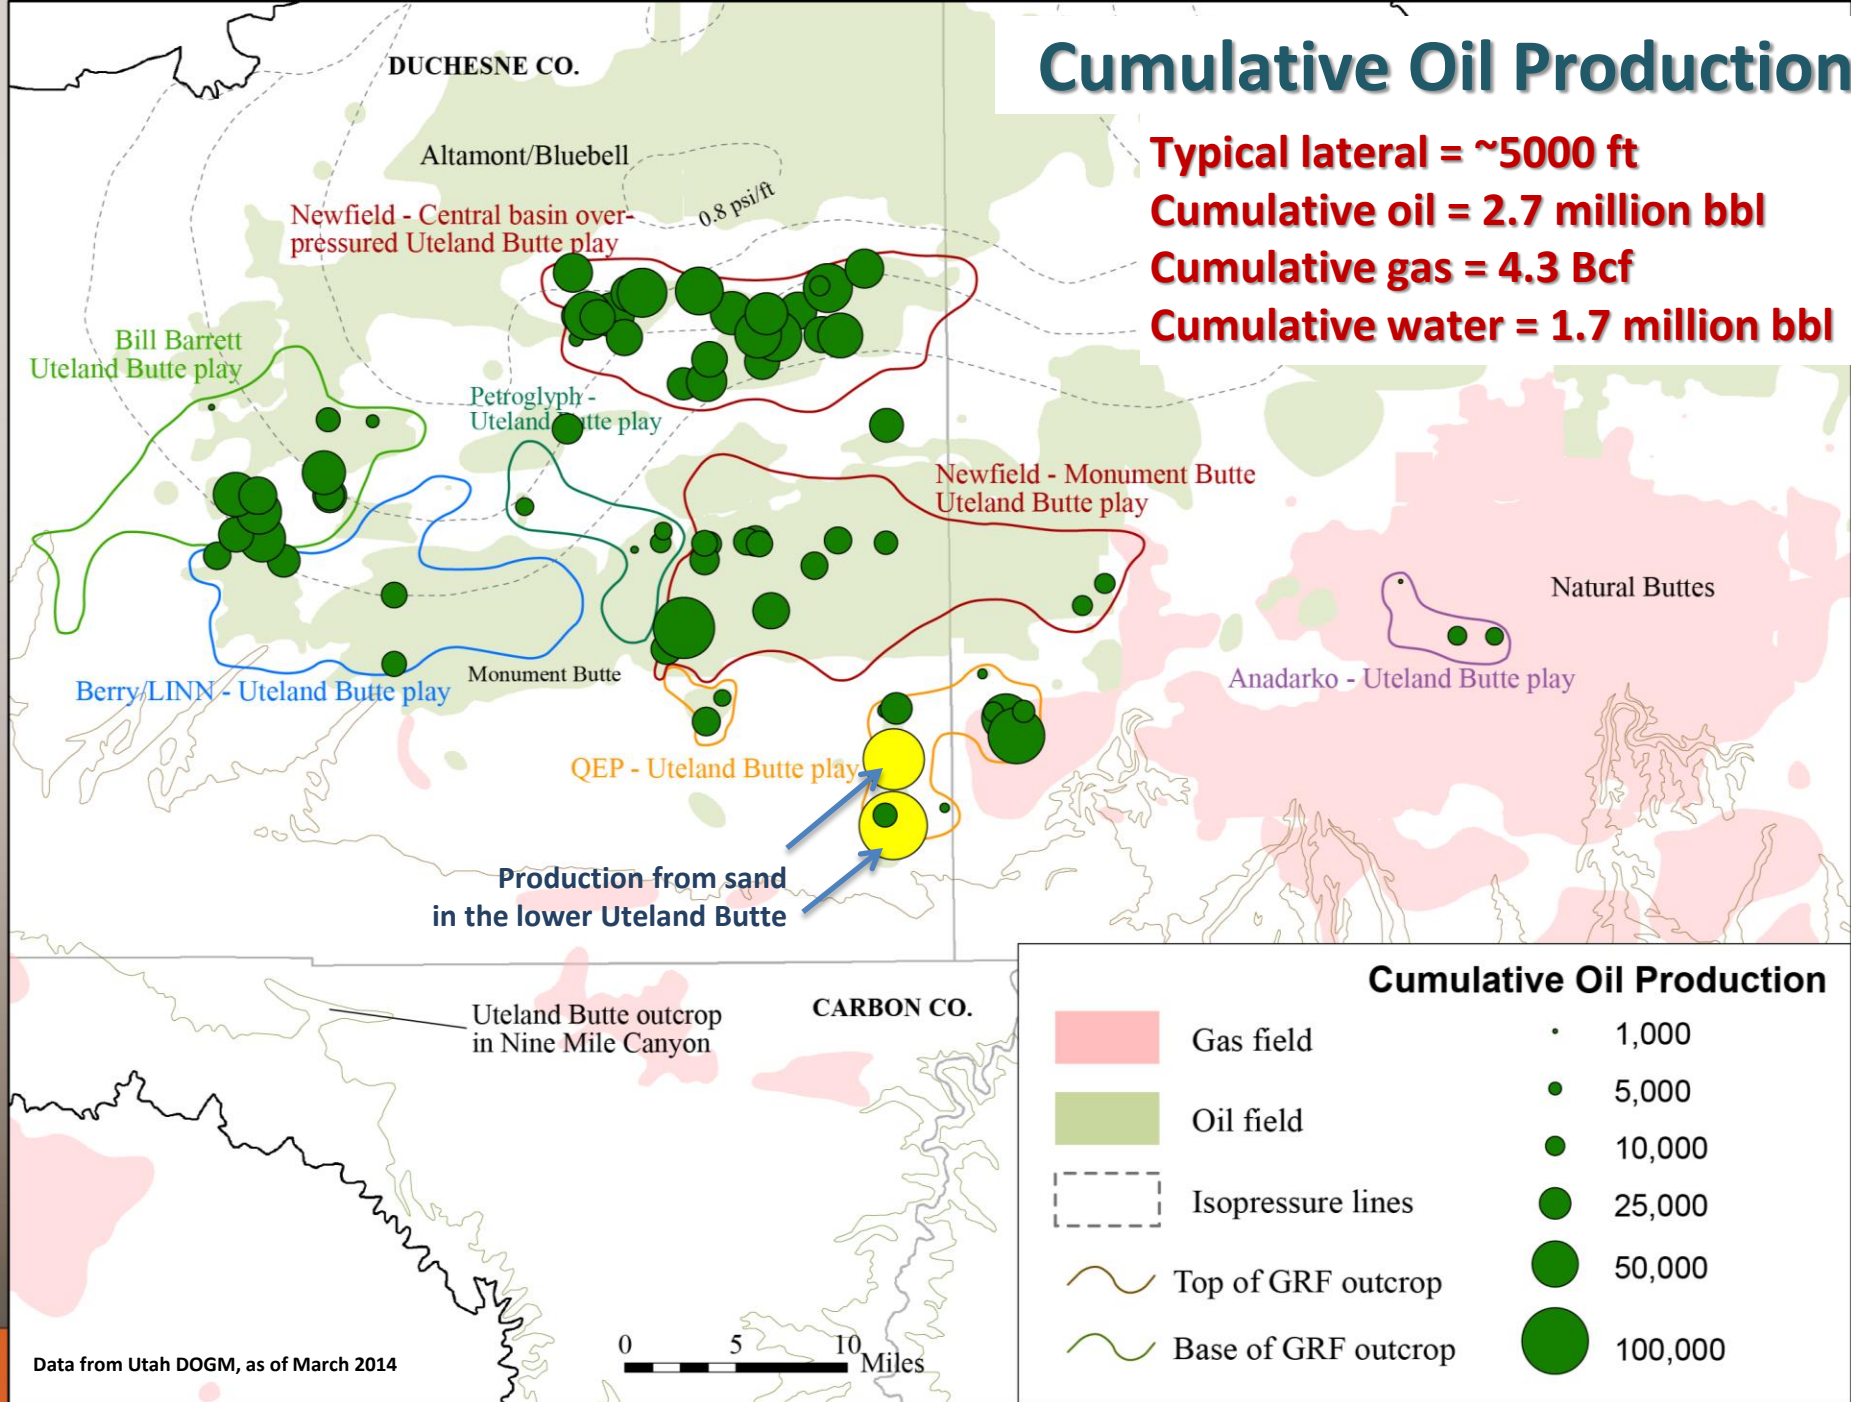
Cumulative Oil Production

Typical lateral = ~5000 ft
Cumulative oil = 2.7 million bbl
Cumulative gas = 4.3 Bcf
Cumulative water = 1.7 million bbl

DUCHESNE CO.

Altamont/Bluebell

0.8 psi/ft

Newfield - Central basin overpressured Uteland Butte play

Bill Barrett Uteland Butte play

Petroglyph - Uteland Butte play

Newfield - Monument Butte Uteland Butte play

Natural Buttes

Anadarko - Uteland Butte play

Monument Butte

Berry/LINN - Uteland Butte play

QEP - Uteland Butte play

Production from sand in the lower Uteland Butte

Uteland Butte outcrop in Nine Mile Canyon

CARBON CO.

Data from Utah DOGM, as of March 2014

0 5 10 Miles

Cumulative Oil Production

| | | | |
|---|---|---|---|
| | Gas field | | 1,000 |
| | Oil field | | 5,000 |
| | | | 10,000 |
| | Isopressure lines | | 25,000 |
| | Top of GRF outcrop | | 50,000 |
| | Base of GRF outcrop | | 100,000 |